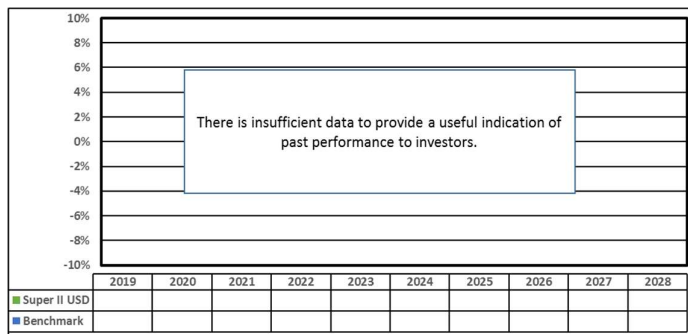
10%
8%
6%
4%
2%
0%
-2%
-4%
-6%
-8%
-10%

There is insufficient data to provide a useful indication of past performance to investors.

| | 2019 | 2020 | 2021 | 2022 | 2023 | 2024 | 2025 | 2026 | 2027 | 2028 |
|---|---|---|---|---|---|---|---|---|---|---|
| Super II USD | | | | | | | | | | |
| Benchmark | | | | | | | | | | |